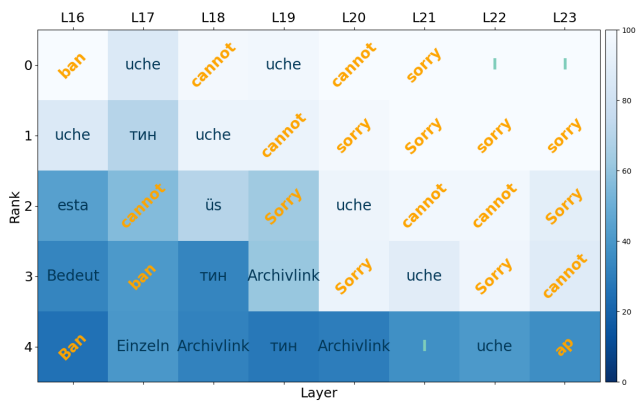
| Rank | L16 | L17 | L18 | L19 | L20 | L21 | L22 | L23 |
|---|---|---|---|---|---|---|---|---|
| 0 | ban | uche | cannot | uche | cannot | sorry | I | I |
| 1 | uche | тин | uche | cannot | sorry | Sorry | sorry | sorry |
| 2 | esta | cannot | üs | Sorry | uche | cannot | cannot | Sorry |
| 3 | Bedeut | ban | тин | Archivlink | Sorry | uche | Sorry | cannot |
| 4 | Ban | Einzeln | Archivlink | тин | Archivlink | I | uche | ap |

Layer

100
80
60
40
20
0